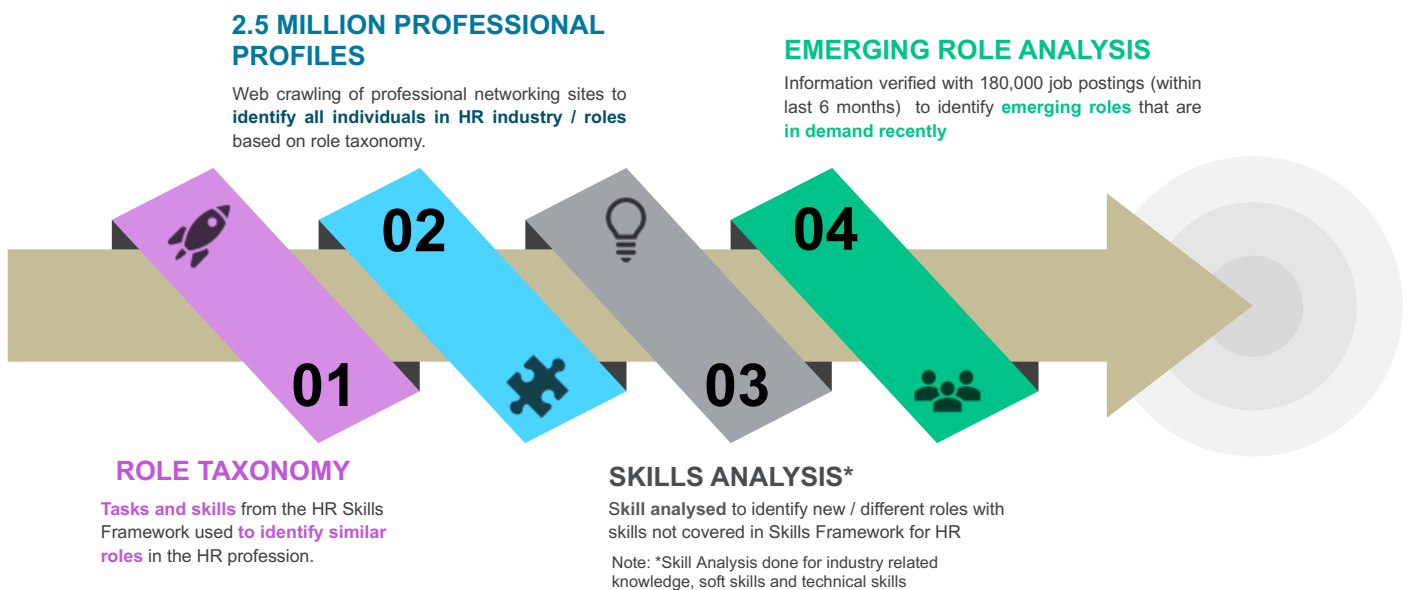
2.5 MILLION PROFESSIONAL PROFILES

Web crawling of professional networking sites to identify all individuals in HR industry / roles based on role taxonomy.

EMERGING ROLE ANALYSIS

Information verified with 180,000 job postings (within last 6 months) to identify emerging roles that are in demand recently

02

04

01

03

ROLE TAXONOMY

Tasks and skills from the HR Skills Framework used to identify similar roles in the HR profession.

SKILLS ANALYSIS*

Skill analysed to identify new / different roles with skills not covered in Skills Framework for HR

Note: *Skill Analysis done for industry related knowledge, soft skills and technical skills